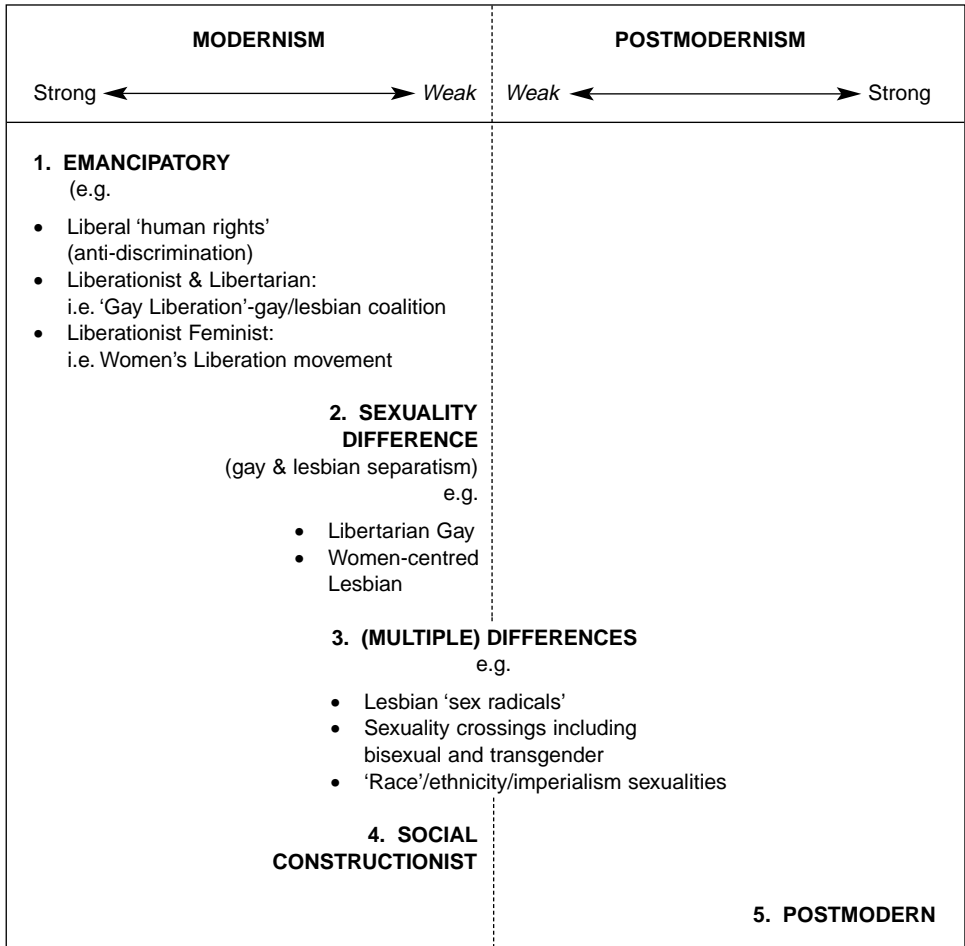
MODERNISM

Strong ⟷ *Weak*

POSTMODERNISM

*Weak* ⟷ Strong

1. EMANCIPATORY
(e.g.

- Liberal 'human rights' (anti-discrimination)
- Liberationist & Libertarian: i.e. 'Gay Liberation'-gay/lesbian coalition
- Liberationist Feminist: i.e. Women's Liberation movement

2. SEXUALITY DIFFERENCE
(gay & lesbian separatism)
e.g.

- Libertarian Gay
- Women-centred Lesbian

3. (MULTIPLE) DIFFERENCES
e.g.

- Lesbian 'sex radicals'
- Sexuality crossings including bisexual and transgender
- 'Race'/ethnicity/imperialism sexualities

4. SOCIAL CONSTRUCTIONIST

5. POSTMODERN